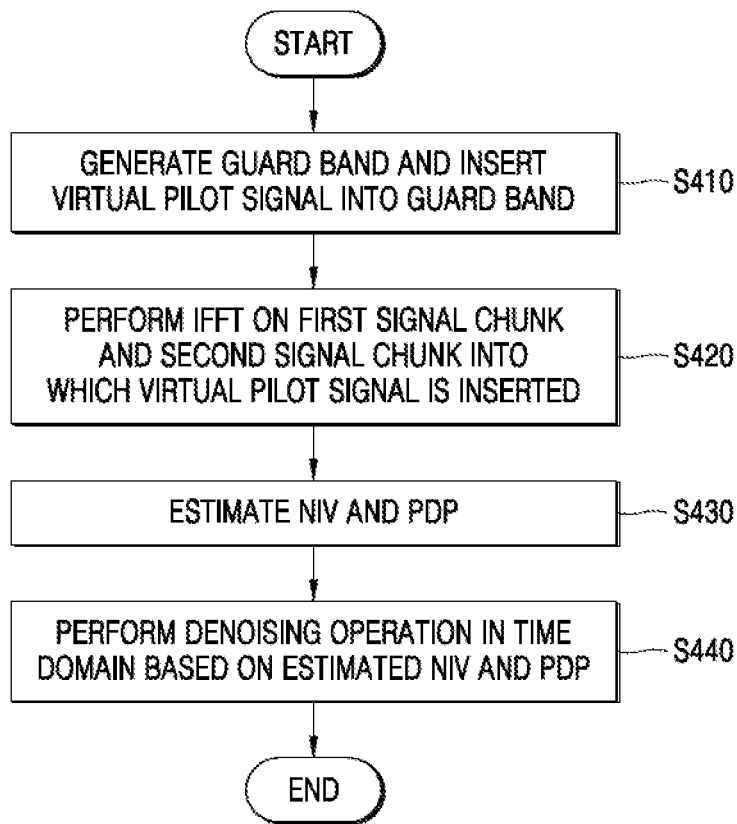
START

GENERATE GUARD BAND AND INSERT VIRTUAL PILOT SIGNAL INTO GUARD BAND

S410

PERFORM IFFT ON FIRST SIGNAL CHUNK AND SECOND SIGNAL CHUNK INTO WHICH VIRTUAL PILOT SIGNAL IS INSERTED

S420

ESTIMATE NIV AND PDP

S430

PERFORM DENOISING OPERATION IN TIME DOMAIN BASED ON ESTIMATED NIV AND PDP

S440

END